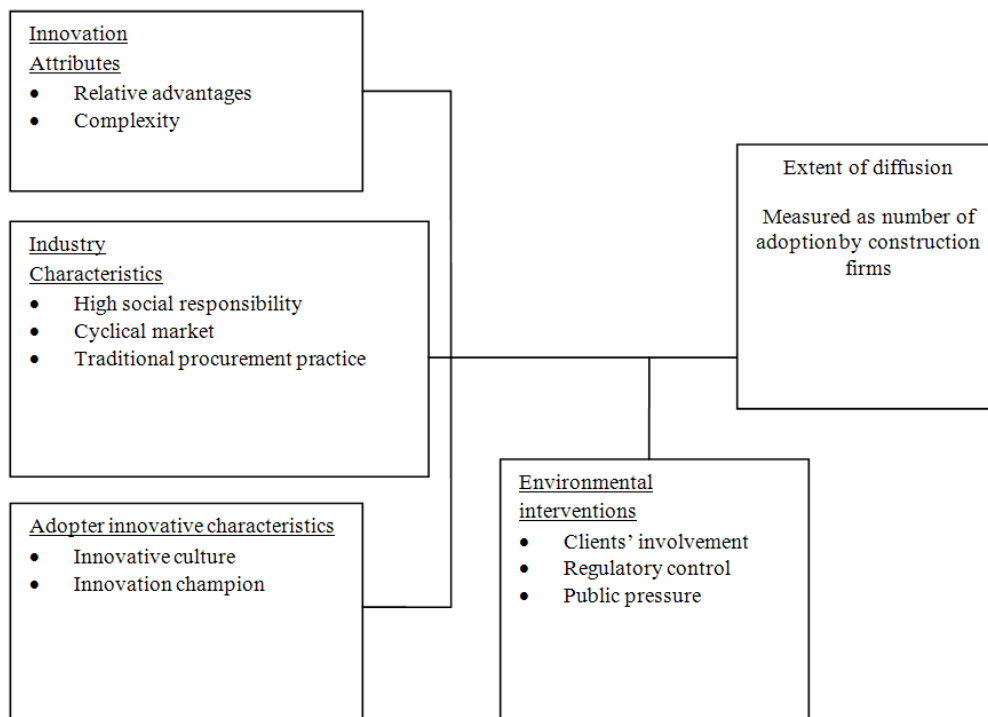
Innovation
Attributes
• Relative advantages
• Complexity

Industry
Characteristics
• High social responsibility
• Cyclical market
• Traditional procurement practice

Adopter innovative characteristics
• Innovative culture
• Innovation champion

Extent of diffusion

Measured as number of adoptionby construction firms

Environmental interventions
• Clients' involvement
• Regulatory control
• Public pressure